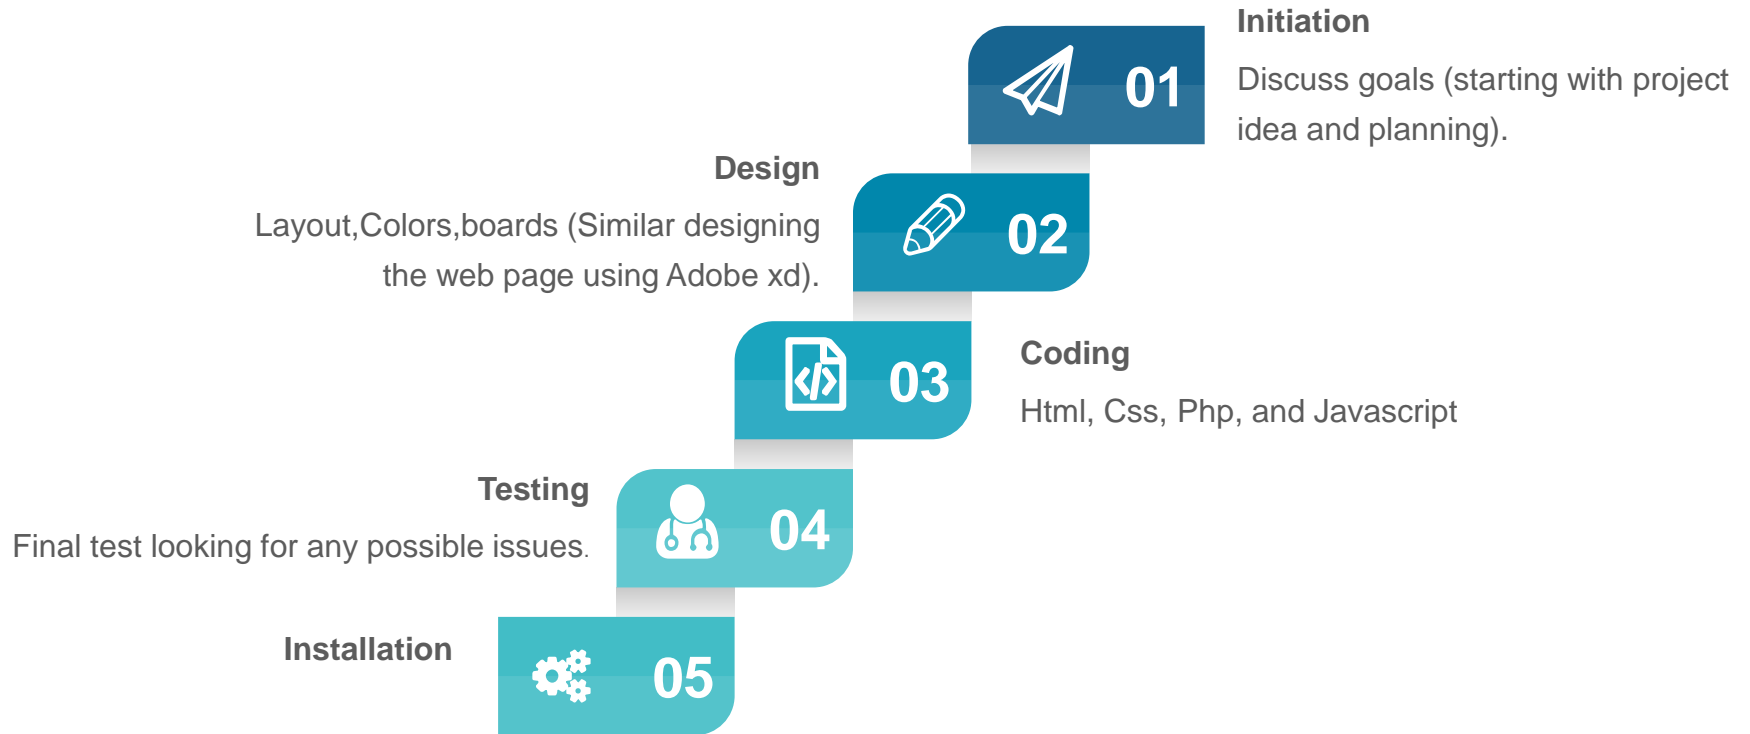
01

Initiation

Discuss goals (starting with project idea and planning).

Design

Layout,Colors,boards (Similar designing the web page using Adobe xd).

02

03

Coding

Html, Css, Php, and Javascript

Testing

Final test looking for any possible issues.

04

Installation

05